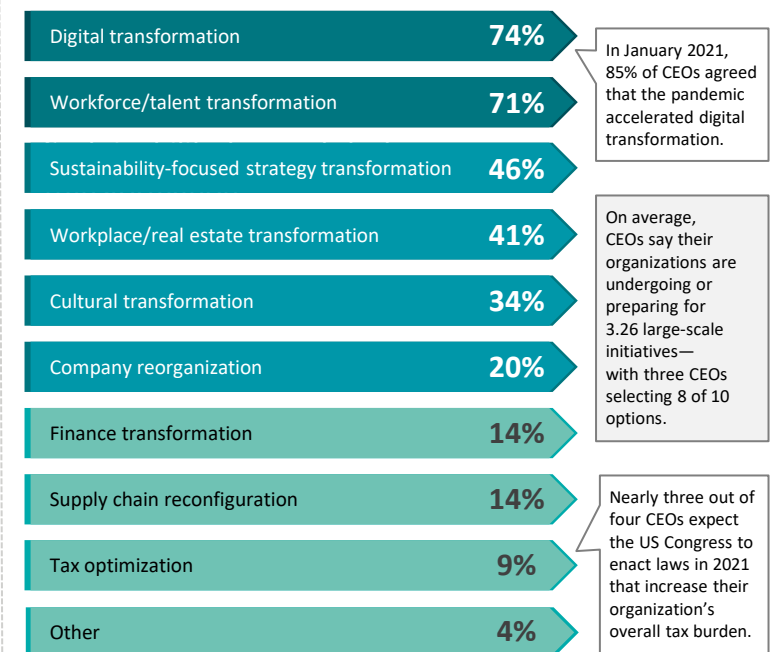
Digital transformation 74%

Workforce/talent transformation 71%

Sustainability-focused strategy transformation 46%

Workplace/real estate transformation 41%

Cultural transformation 34%

Company reorganization 20%

Finance transformation 14%

Supply chain reconfiguration 14%

Tax optimization 9%

Other 4%

In January 2021, 85% of CEOs agreed that the pandemic accelerated digital transformation.

On average, CEOs say their organizations are undergoing or preparing for 3.26 large-scale initiatives—with three CEOs selecting 8 of 10 options.

Nearly three out of four CEOs expect the US Congress to enact laws in 2021 that increase their organization's overall tax burden.